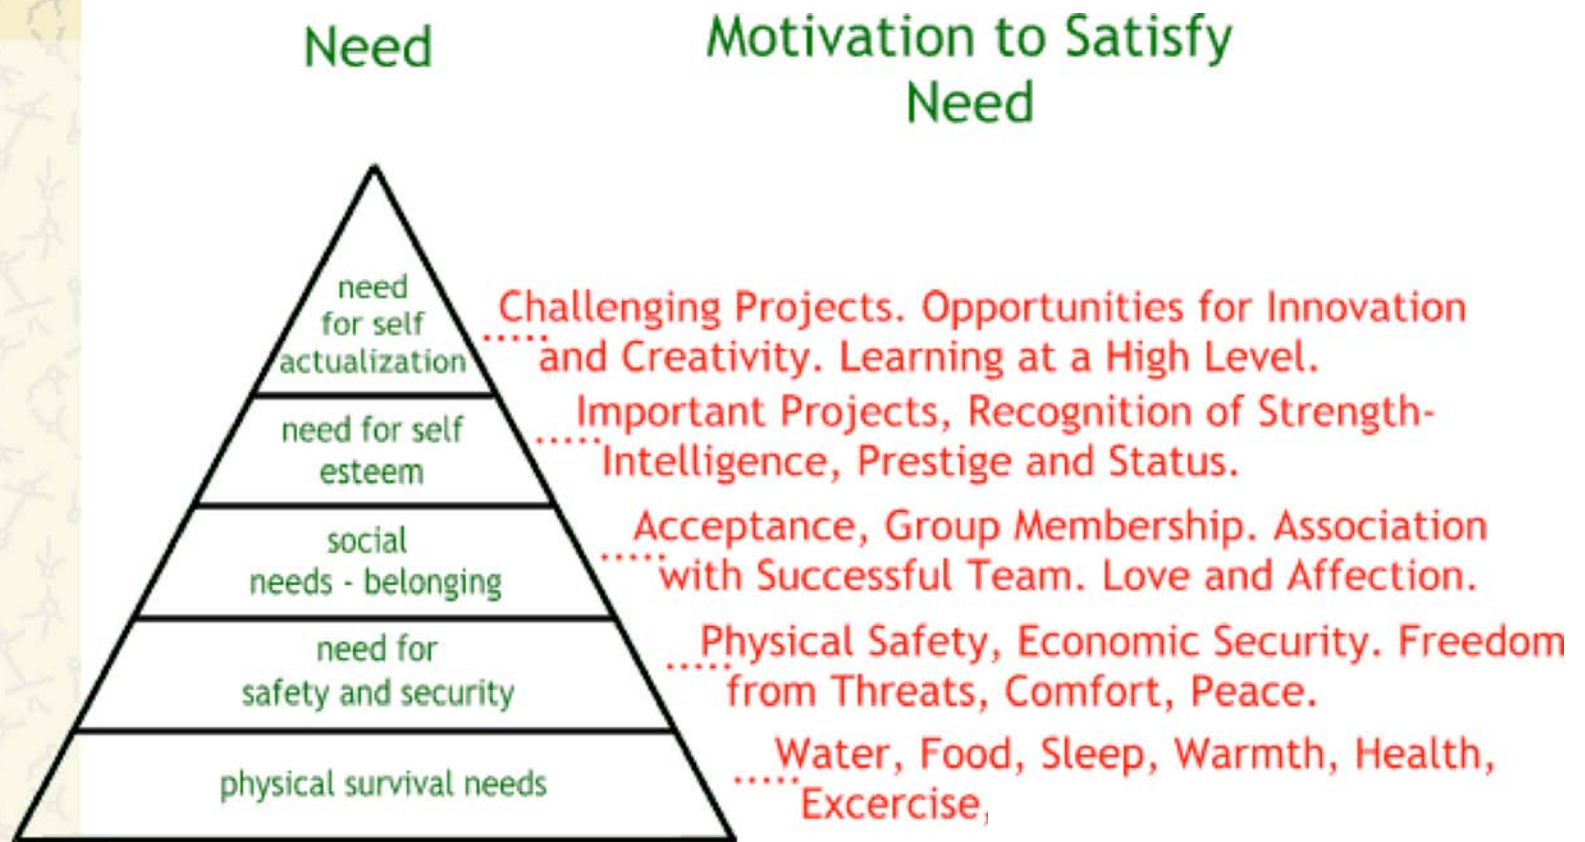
Need

Motivation to Satisfy Need

need for self actualization

Challenging Projects. Opportunities for Innovation and Creativity. Learning at a High Level.

need for self esteem

Important Projects, Recognition of Strength-Intelligence, Prestige and Status.

social needs - belonging

Acceptance, Group Membership. Association with Successful Team. Love and Affection.

need for safety and security

Physical Safety, Economic Security. Freedom from Threats, Comfort, Peace.

physical survival needs

Water, Food, Sleep, Warmth, Health, Excercise,